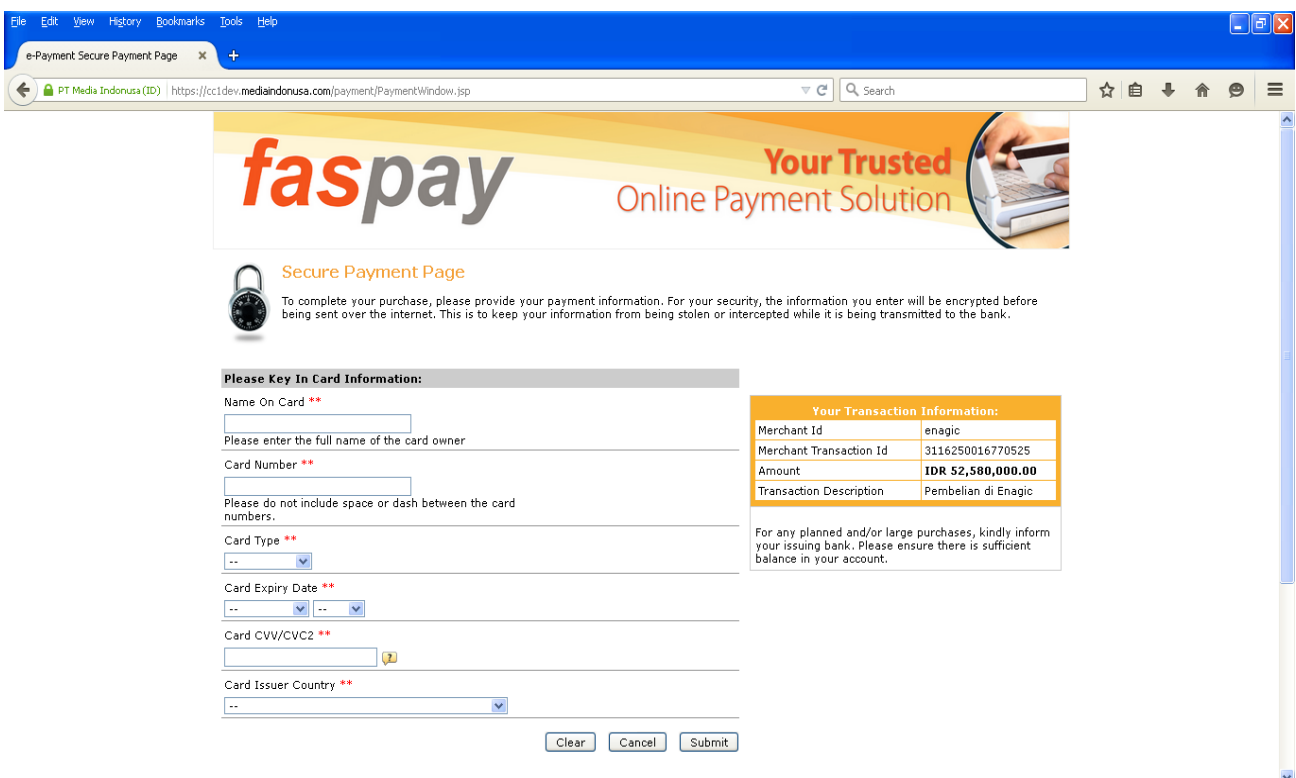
File Edit View History Bookmarks Tools Help

e-Payment Secure Payment Page ×

PT Media Indonusa (ID) | https://cc1dev.mediaindonusa.com/payment/PaymentWindow.jsp

Search

faspay

Your Trusted
Online Payment Solution

Secure Payment Page

To complete your purchase, please provide your payment information. For your security, the information you enter will be encrypted before being sent over the internet. This is to keep your information from being stolen or intercepted while it is being transmitted to the bank.

Please Key In Card Information:

Name On Card **

Please enter the full name of the card owner

Card Number **

Please do not include space or dash between the card numbers.

Card Type **

--

Card Expiry Date **

-- --

Card CVV/CVC2 **

Card Issuer Country **

--

Clear Cancel Submit

| Your Transaction Information: | |
|---|---|
| Merchant Id | enagic |
| Merchant Transaction Id | 3116250016770525 |
| Amount | IDR 52,580,000.00 |
| Transaction Description | Pembelian di Enagic |

For any planned and/or large purchases, kindly inform your issuing bank. Please ensure there is sufficient balance in your account.